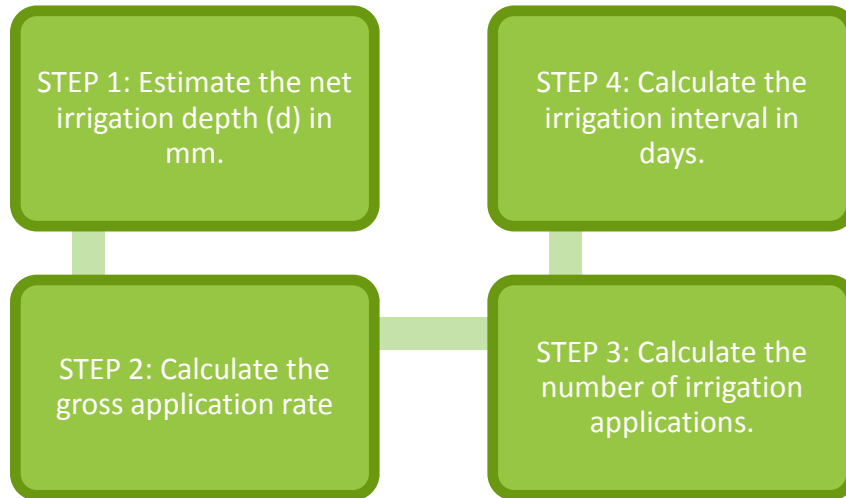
STEP 1: Estimate the net irrigation depth (d) in mm.

STEP 2: Calculate the gross application rate

STEP 3: Calculate the number of irrigation applications.

STEP 4: Calculate the irrigation interval in days.